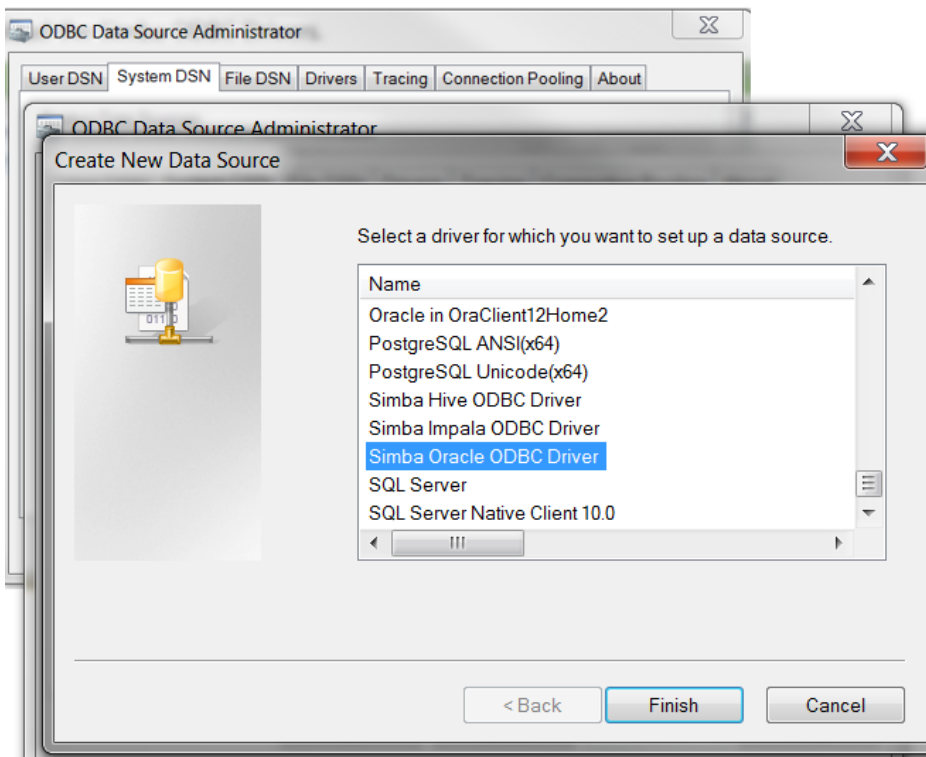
ODBC Data Source Administrator

User DSN | System DSN | File DSN | Drivers | Tracing | Connection Pooling | About

ODBC Data Source Administrator

Create New Data Source

Select a driver for which you want to set up a data source.

Name
Oracle in OraClient12Home2
PostgreSQL ANSI(x64)
PostgreSQL Unicode(x64)
Simba Hive ODBC Driver
Simba Impala ODBC Driver
Simba Oracle ODBC Driver
SQL Server
SQL Server Native Client 10.0

< Back | Finish | Cancel